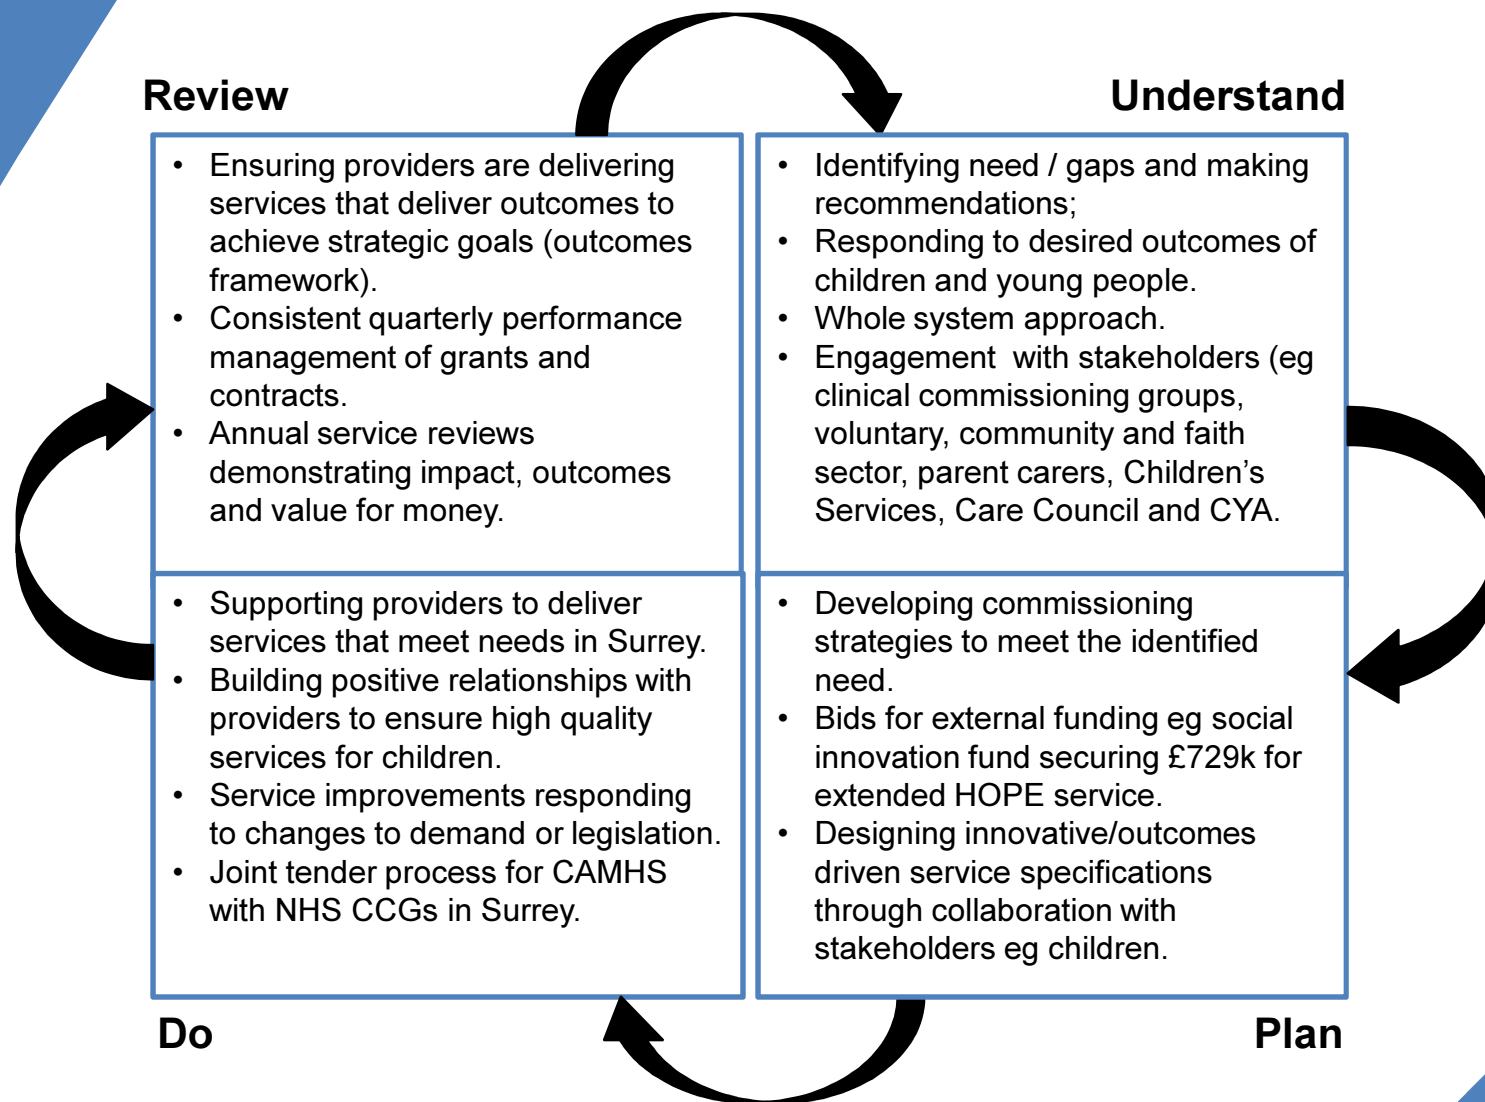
Review

Understand

- Ensuring providers are delivering services that deliver outcomes to achieve strategic goals (outcomes framework).
- Consistent quarterly performance management of grants and contracts.
- Annual service reviews demonstrating impact, outcomes and value for money.

- Identifying need / gaps and making recommendations;
- Responding to desired outcomes of children and young people.
- Whole system approach.
- Engagement with stakeholders (eg clinical commissioning groups, voluntary, community and faith sector, parent carers, Children's Services, Care Council and CYA.

- Supporting providers to deliver services that meet needs in Surrey.
- Building positive relationships with providers to ensure high quality services for children.
- Service improvements responding to changes to demand or legislation.
- Joint tender process for CAMHS with NHS CCGs in Surrey.

- Developing commissioning strategies to meet the identified need.
- Bids for external funding eg social innovation fund securing £729k for extended HOPE service.
- Designing innovative/outcomes driven service specifications through collaboration with stakeholders eg children.

Do

Plan